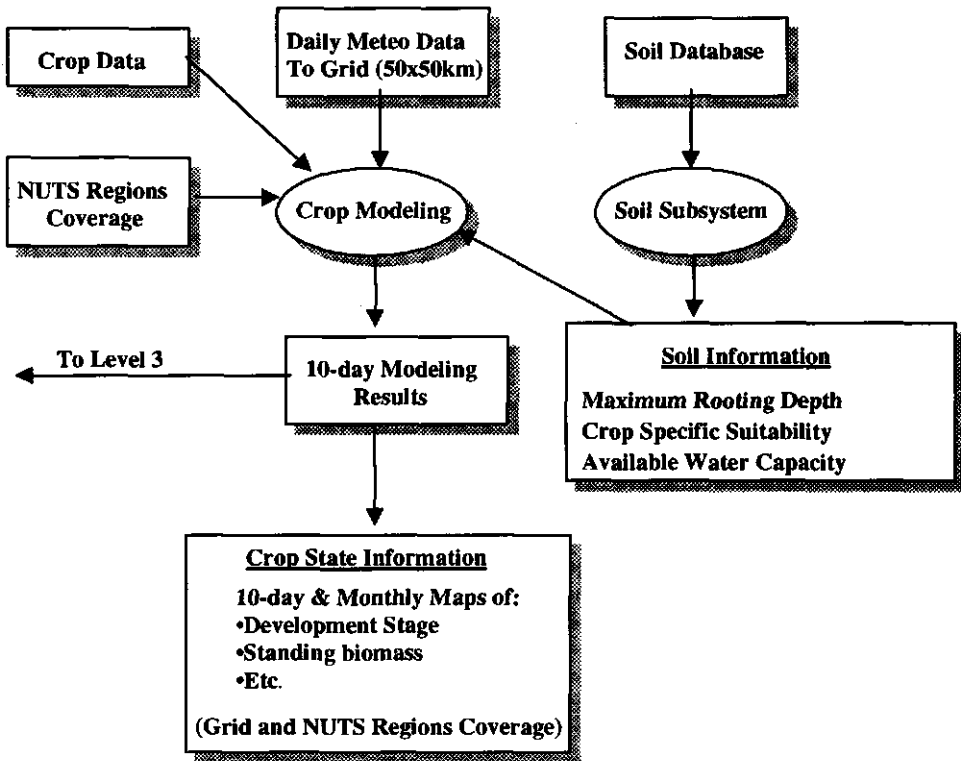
Crop Data

Daily Meteo Data To Grid (50x50km)

Soil Database

NUTS Regions Coverage

Crop Modeling

Soil Subsystem

To Level 3

10-day Modeling Results

Soil Information

Maximum Rooting Depth
Crop Specific Suitability
Available Water Capacity

Crop State Information

10-day & Monthly Maps of:
•Development Stage
•Standing biomass
•Etc.

(Grid and NUTS Regions Coverage)